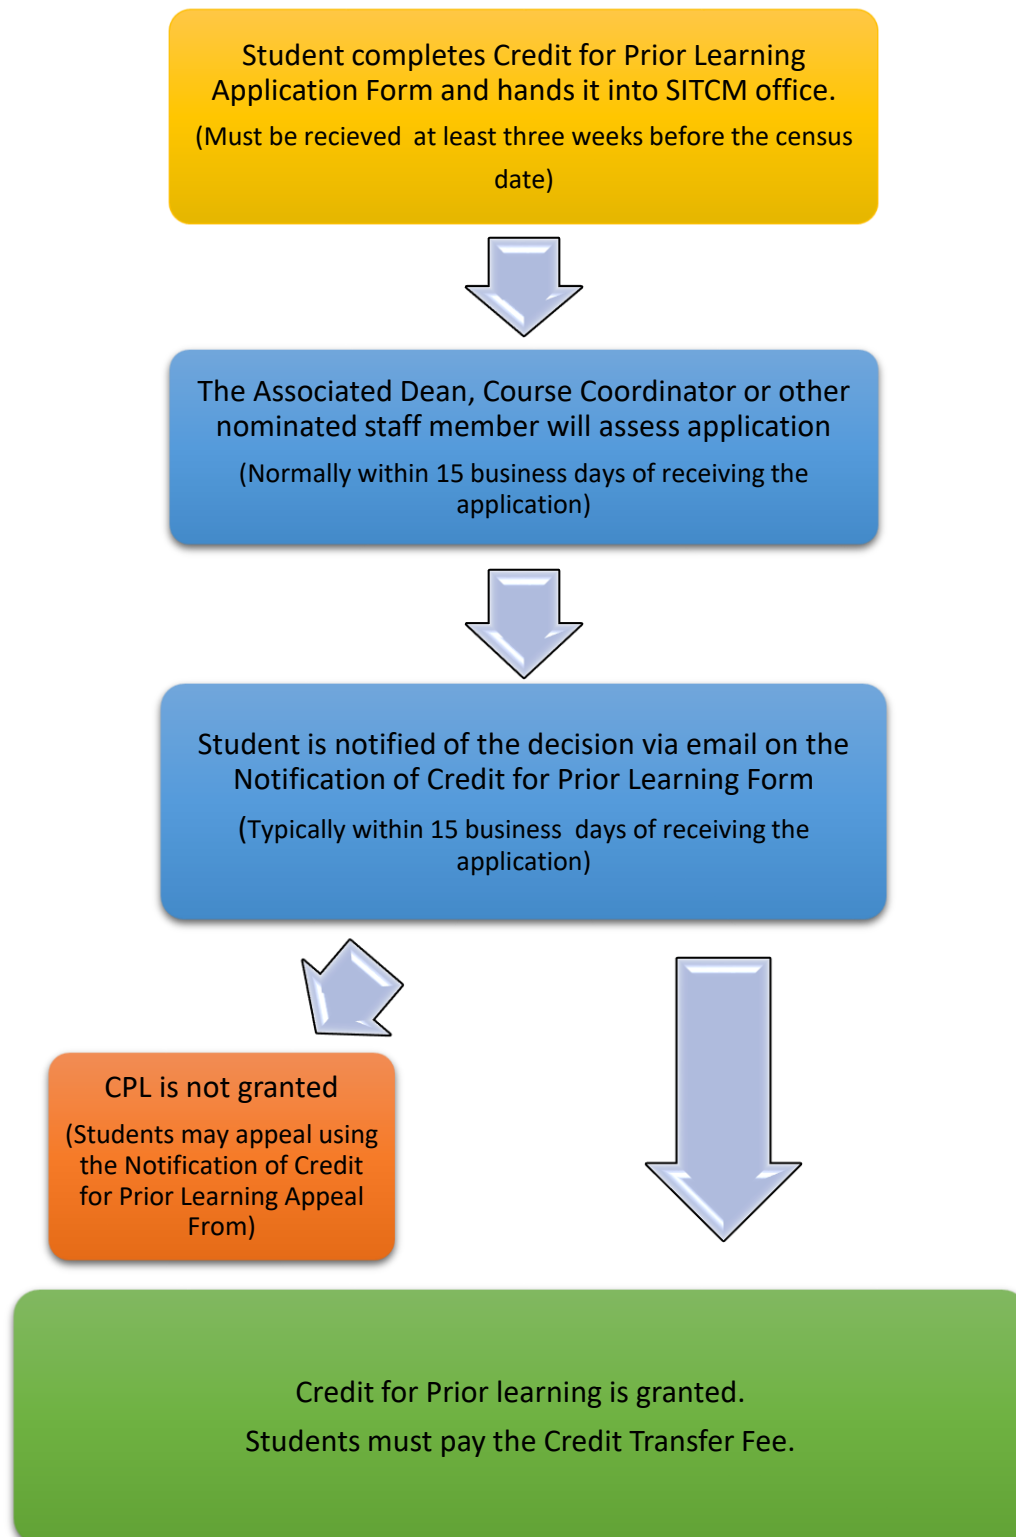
Student completes Credit for Prior Learning Application Form and hands it into SITCM office.

(Must be recieved at least three weeks before the census date)

The Associated Dean, Course Coordinator or other nominated staff member will assess application

(Normally within 15 business days of receiving the application)

Student is notified of the decision via email on the Notification of Credit for Prior Learning Form

(Typically within 15 business days of receiving the application)

CPL is not granted

(Students may appeal using the Notification of Credit for Prior Learning Appeal From)

Credit for Prior learning is granted.

Students must pay the Credit Transfer Fee.